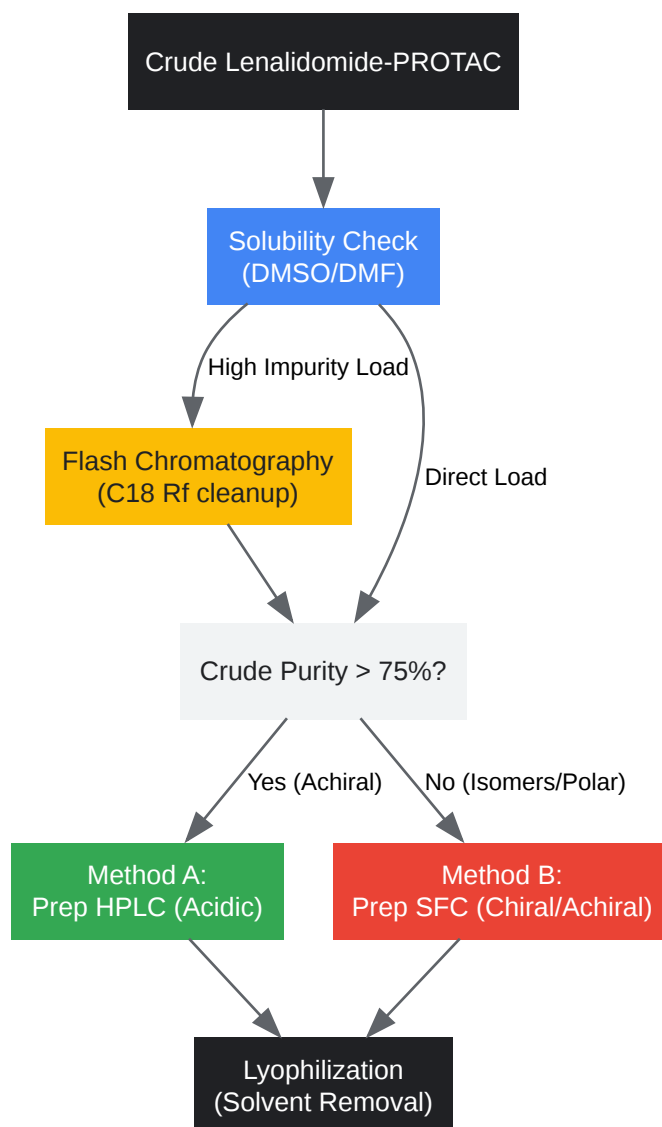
Crude Lenalidomide-PROTAC

Solubility Check
(DMSO/DMF)

High Impurity Load

Direct Load

Flash Chromatography
(C18 Rf cleanup)

Crude Purity > 75%?

Yes (Achiral)

No (Isomers/Polar)

Method A:
Prep HPLC (Acidic)

Method B:
Prep SFC (Chiral/Achiral)

Lyophilization
(Solvent Removal)